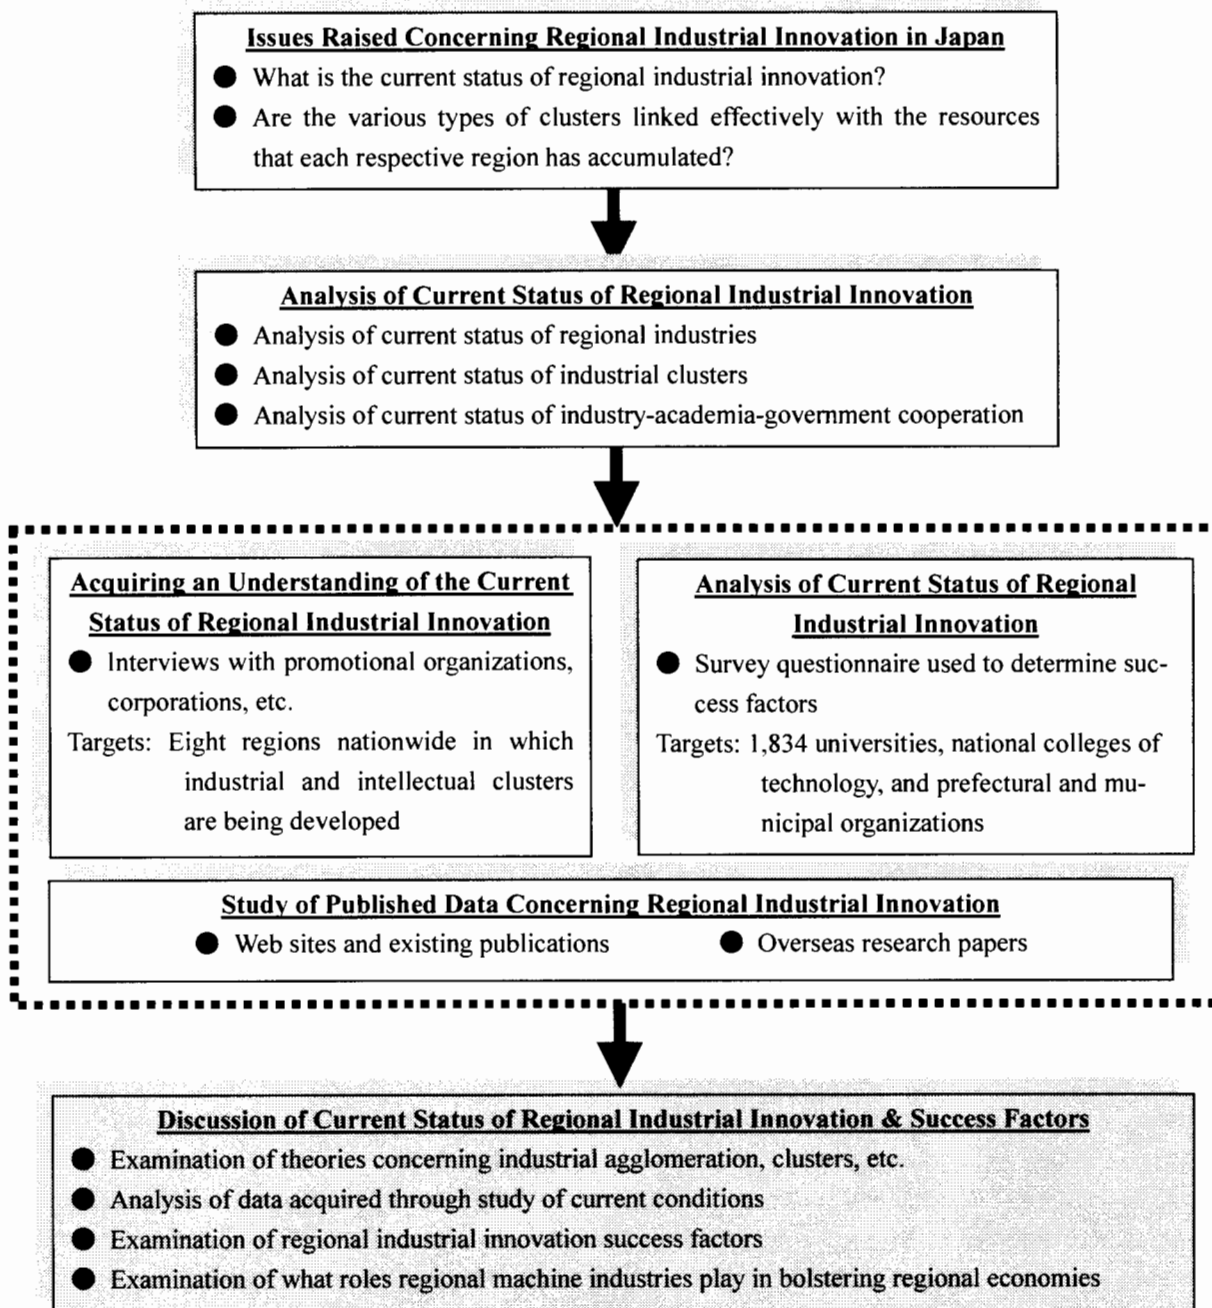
Issues Raised Concerning Regional Industrial Innovation in Japan

● What is the current status of regional industrial innovation?

● Are the various types of clusters linked effectively with the resources that each respective region has accumulated?

Analysis of Current Status of Regional Industrial Innovation

● Analysis of current status of regional industries

● Analysis of current status of industrial clusters

● Analysis of current status of industry-academia-government cooperation

Acquiring an Understanding of the Current Status of Regional Industrial Innovation

● Interviews with promotional organizations, corporations, etc.

Targets: Eight regions nationwide in which industrial and intellectual clusters are being developed

Analysis of Current Status of Regional Industrial Innovation

● Survey questionnaire used to determine success factors

Targets: 1,834 universities, national colleges of technology, and prefectural and municipal organizations

Study of Published Data Concerning Regional Industrial Innovation

● Web sites and existing publications ● Overseas research papers

Discussion of Current Status of Regional Industrial Innovation & Success Factors

● Examination of theories concerning industrial agglomeration, clusters, etc.

● Analysis of data acquired through study of current conditions

● Examination of regional industrial innovation success factors

● Examination of what roles regional machine industries play in bolstering regional economies